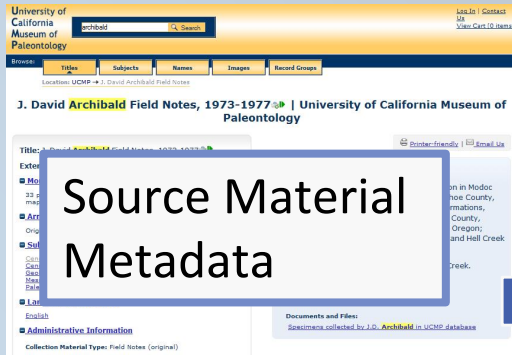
University of California Museum of Paleontology

archibald

Search

Log In | Contact Us
View Cart (0 items

Browse:

Titles

Subjects

Names

Images

Record Groups

Location: UCMP → J. David Archibald Field Notes

J. David Archibald Field Notes, 1973-1977 | University of California Museum of Paleontology

Title: J. David Archibald Field Notes, 1973-1977

Printer-friendly | Email Us

Exter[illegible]

Mo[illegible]

33 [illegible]
map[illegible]

Arr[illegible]

Origi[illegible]

Sub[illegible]

Cen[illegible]
Geo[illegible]
Mes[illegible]
Pale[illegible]

n in Modoc
hoe County,
rmations,
County,
Oregon;
and Hell Creek

Creek.

Source Material Metadata

Lan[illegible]

English

Administrative Information

Collection Material Type: Field Notes (original)

Documents and Files:

Specimens collected by J.D. Archibald in UCMP database